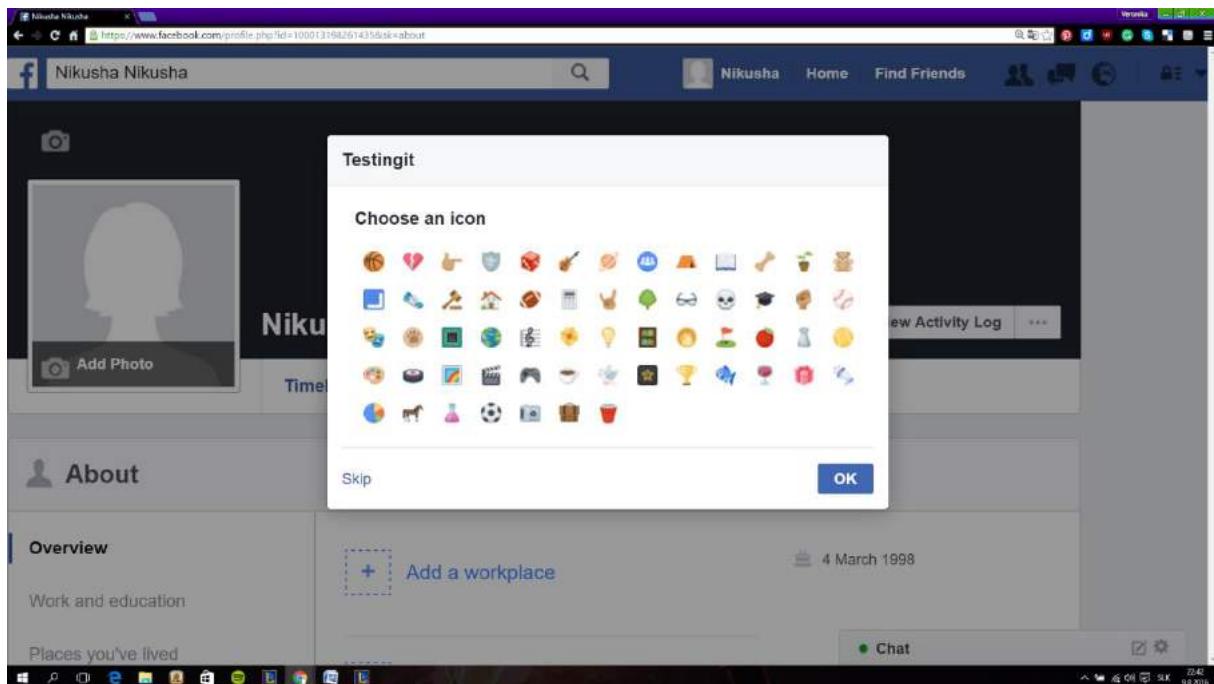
Nikusha Nikusha
https://www.facebook.com/profile.php?id=100013198261435&sk=about
Nikusha Nikusha
Nikusha Home Find Friends
Add Photo
Niku
Timel
ew Activity Log
About
Overview
Work and education
Places you've lived
Add a workplace
4 March 1998
Chat
Testingit
Choose an icon
Skip
OK